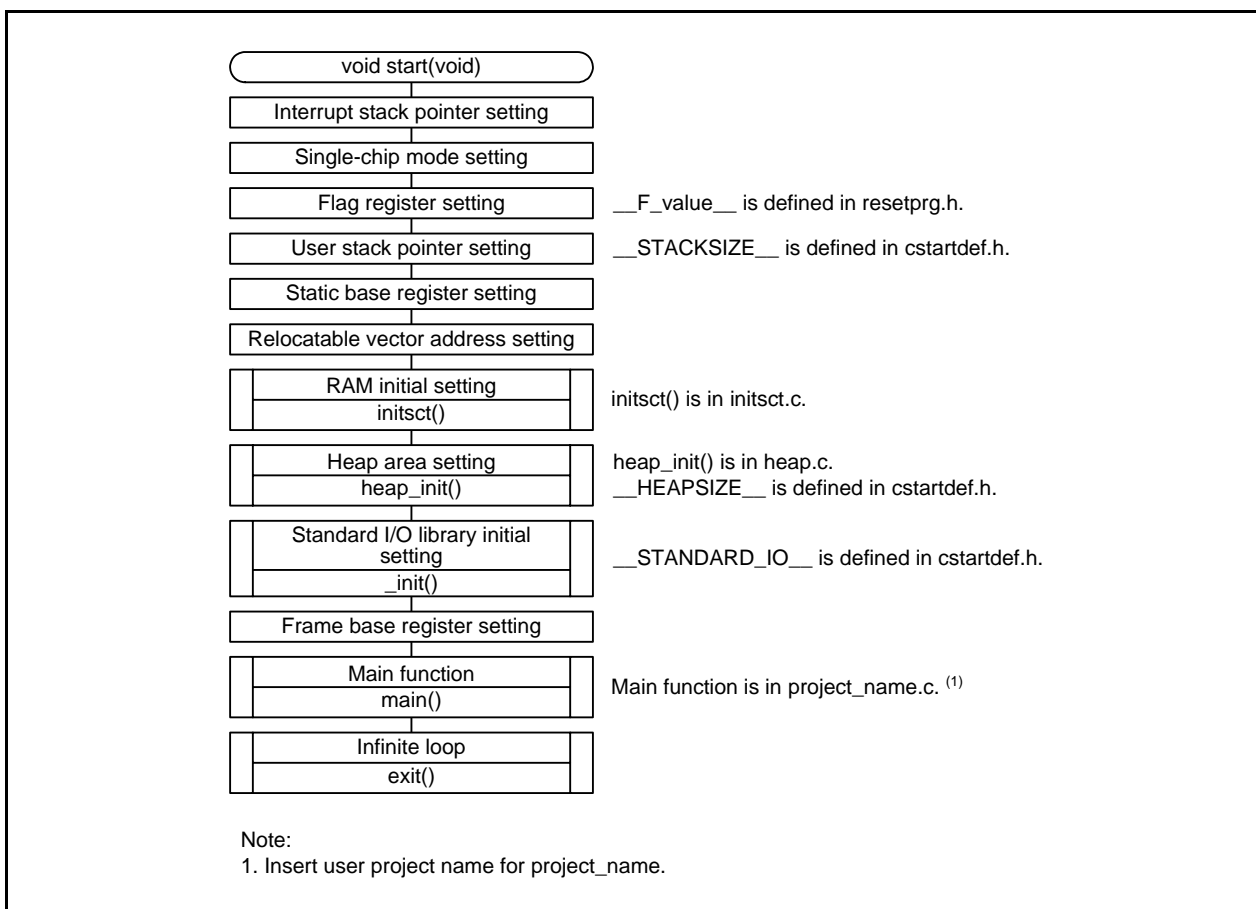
void start(void)

Interrupt stack pointer setting

Single-chip mode setting

Flag register setting

__F_value__ is defined in resetprg.h.

User stack pointer setting

__STACKSIZE__ is defined in cstartdef.h.

Static base register setting

Relocatable vector address setting

RAM initial setting

initsct()

initsct() is in initsct.c.

Heap area setting

heap_init()

heap_init() is in heap.c.
__HEAPSIZE__ is defined in cstartdef.h.

Standard I/O library initial setting

_init()

__STANDARD_IO__ is defined in cstartdef.h.

Frame base register setting

Main function

main()

Main function is in project_name.c. $^{(1)}$

Infinite loop

exit()

Note:
1. Insert user project name for project_name.